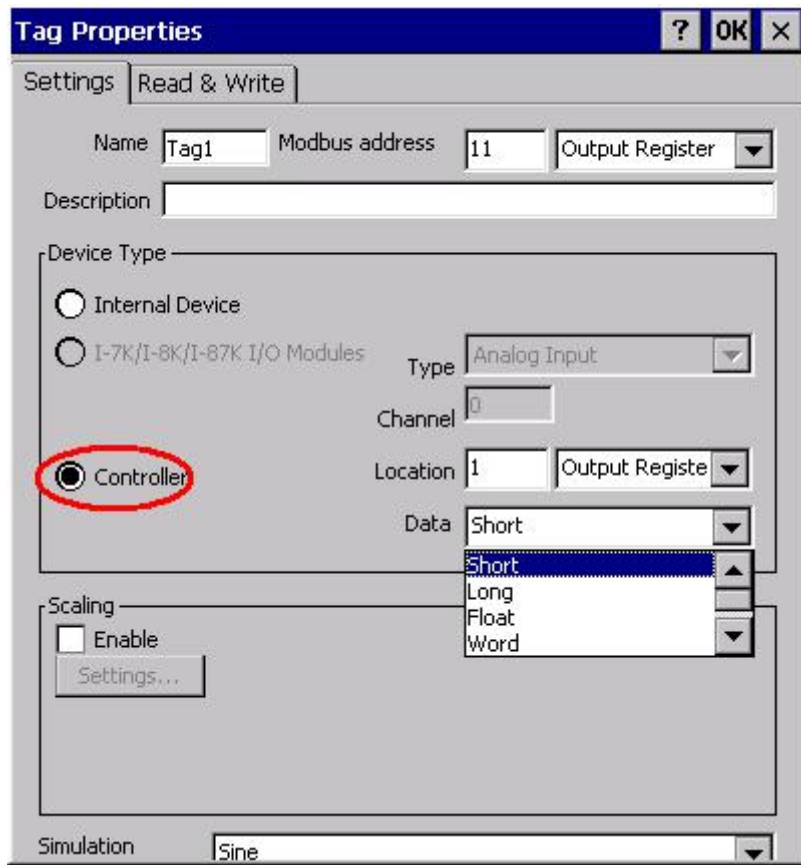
Tag Properties ? OK ×

Settings Read & Write

Name Tag1 Modbus address 11 Output Register

Description

Device Type

Internal Device

I-7K/I-8K/I-87K I/O Modules Type Analog Input

Channel 0

Controller Location 1 Output Registe

Data Short

Short
Long
Float
Word

Scaling

Enable

Settings...

Simulation Sine